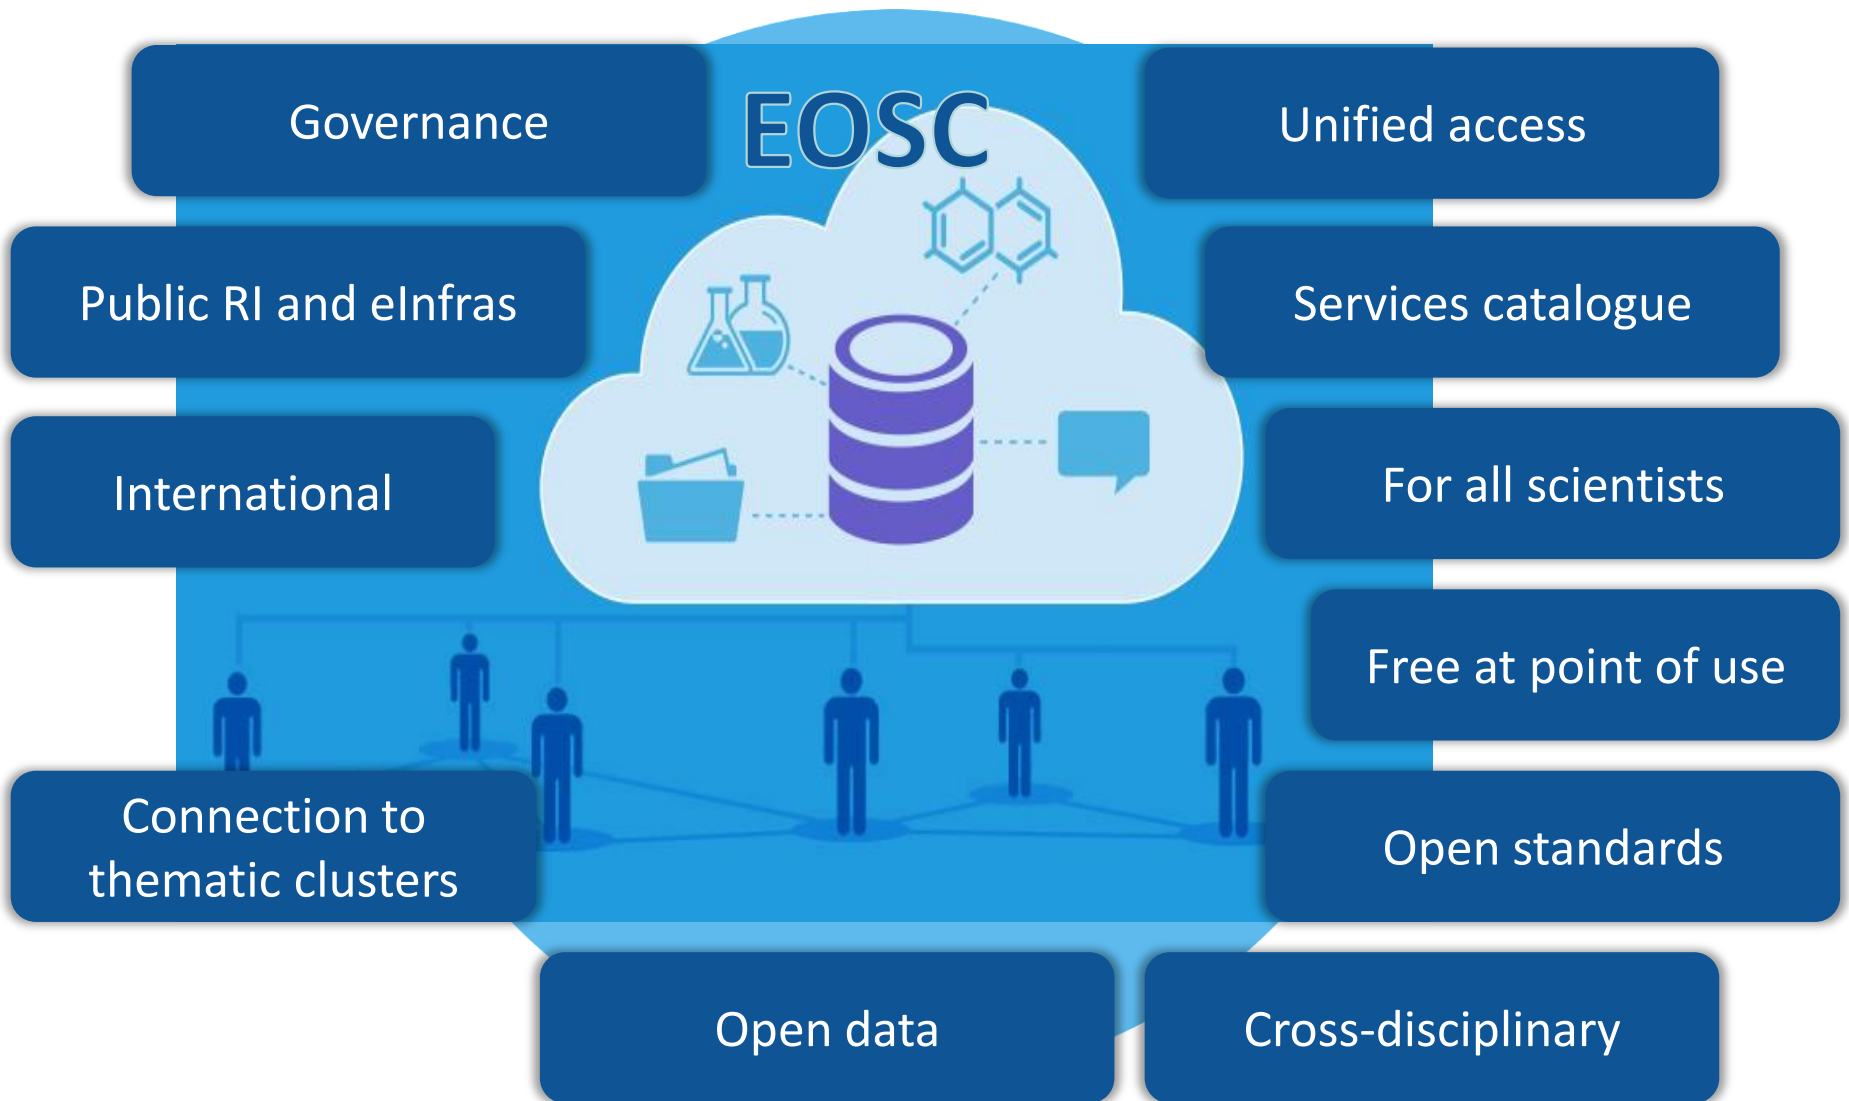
Governance

EOSC

Unified access

Public RI and eInfras

Services catalogue

International

For all scientists

Free at point of use

Connection to thematic clusters

Open standards

Open data

Cross-disciplinary